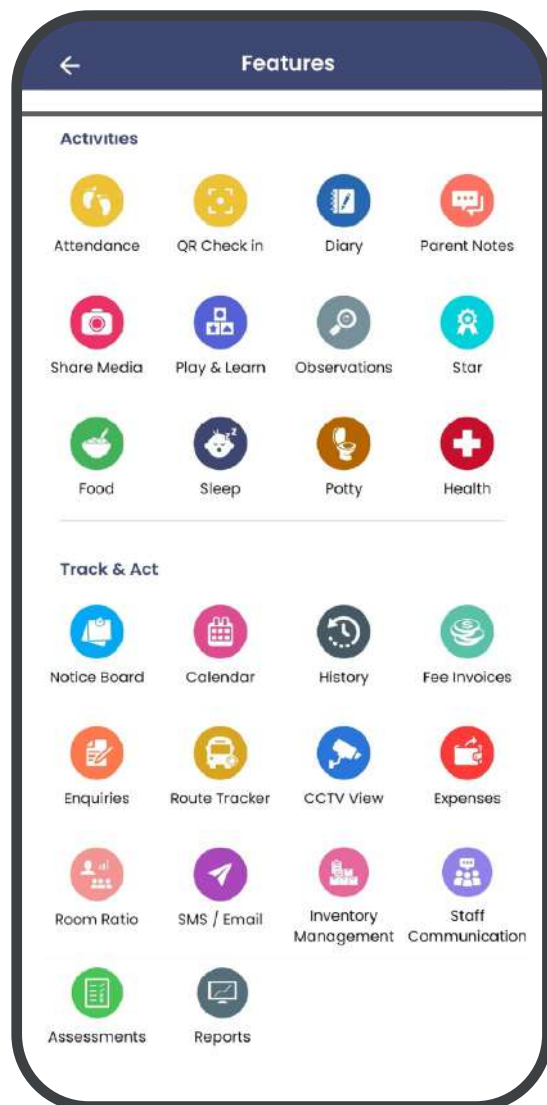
Features

Activities

Attendance
QR Check in
Diary
Parent Notes

Share Media
Play & Learn
Observations
Star

Food
Sleep
Potty
Health

Track & Act

Notice Board
Calendar
History
Fee Invoices

Enquiries
Route Tracker
CCTV View
Expenses

Room Ratio
SMS / Email
Inventory Management
Staff Communication

Assessments
Reports